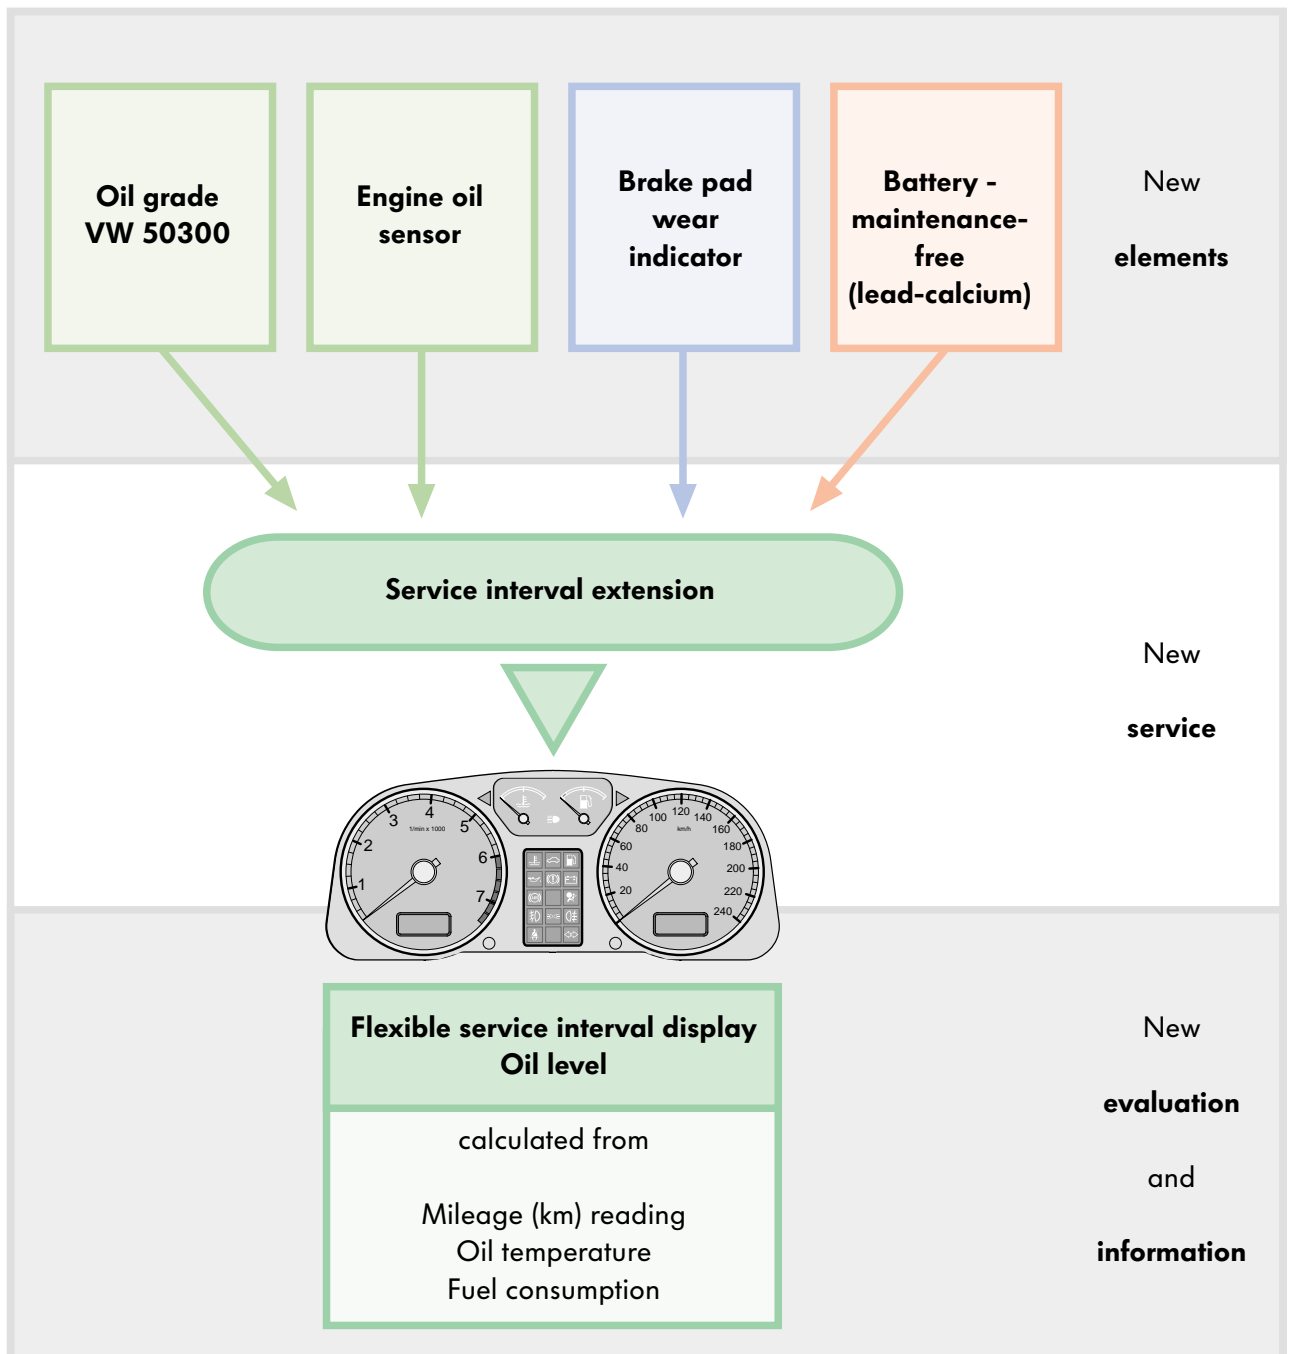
Oil grade VW 50300

Engine oil sensor

Brake pad wear indicator

Battery - maintenance-free (lead-calcium)

New elements

Service interval extension

New service

4 3 5 2 6 1 7 1/min x 1000

100 120 140 80 160 60 180 40 200 20 220 240 km/h

Flexible service interval display
Oil level

calculated from

Mileage (km) reading
Oil temperature
Fuel consumption

New evaluation and information